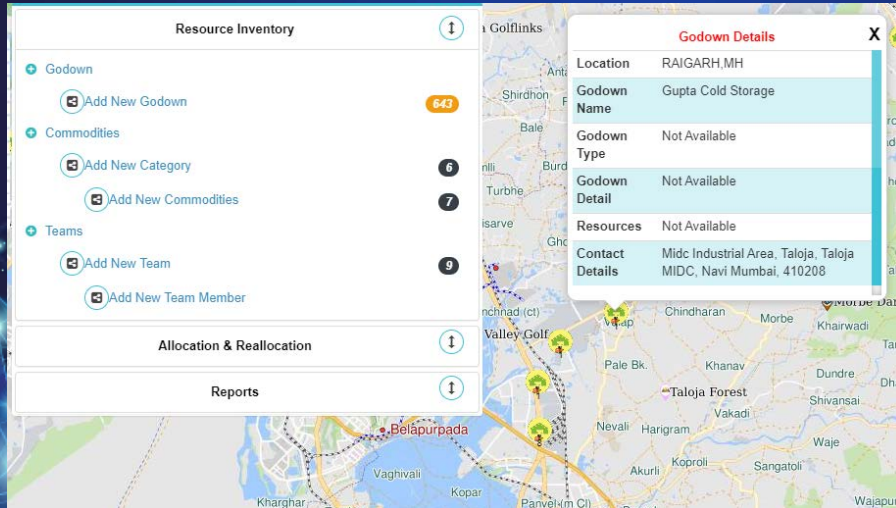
Resource Inventory

Godown

Add New Godown 643

Commodities

Add New Category 6

Add New Commodities 7

Teams

Add New Team 9

Add New Team Member

Allocation & Reallocation

Reports

Godown Details X

| Location | RAIGARH,MH |
|---|---|
| Godown Name | Gupta Cold Storage |
| Godown Type | Not Available |
| Godown Detail | Not Available |
| Resources | Not Available |
| Contact Details | Midc Industrial Area, Taloja, Taloja MIDC, Navi Mumbai, 410208 |

Golflinks
Shirdhon
Bale
Burd
Turbhe
isarve
Ghc
nchad (ct)
Valley Golf
Chindharan
Morbe
Morbe Da
Khairwadi
Pada
Khanav
Dundre
Taloja Forest
Shivansai
Vakadi
Nevali
Harigram
Belapurpada
Vaghivali
Kopar
Akurli
Koproli
Sangatoli
Kharghar
Panvel (M Cl)